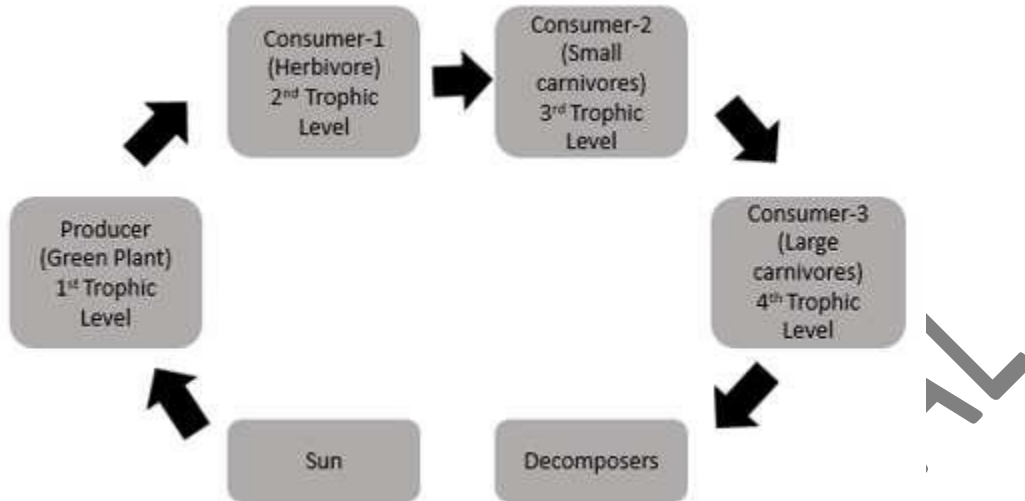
Consumer-1 (Herbivore) 2$^{nd}$ Trophic Level

Consumer-2 (Small carnivores) 3$^{rd}$ Trophic Level

Consumer-3 (Large carnivores) 4$^{th}$ Trophic Level

Decomposers

Sun

Producer (Green Plant) 1$^{st}$ Trophic Level